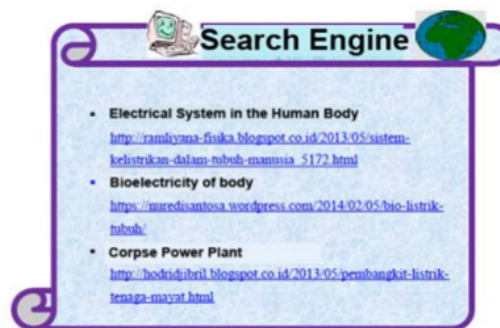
Search Engine

- Electrical System in the Human Body
http://ramliyana-fisika.blogspot.co.id/2013/05/sistem-kelistrikan-dalam-tubuh-manusia_5172.html
- Bioelectricity of body
https://nuredisantosa.wordpress.com/2014/02/05/bio-listrik-tubuh/
- Corpse Power Plant
http://hodridjibril.blogspot.co.id/2013/05/pembangkit-listrik-tenaga-mayat.html